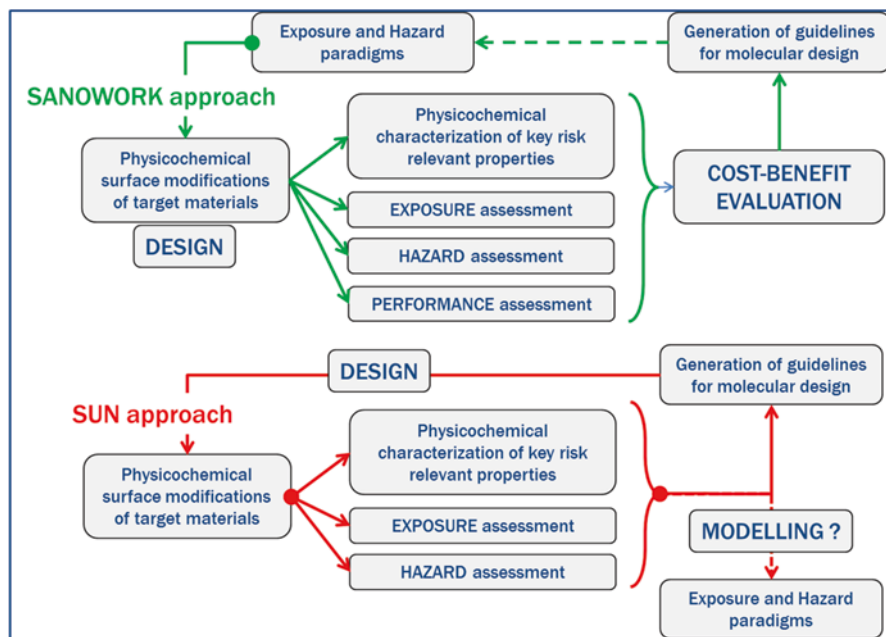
Exposure and Hazard paradigms

Generation of guidelines for molecular design

SANOWORK approach

Physicochemical surface modifications of target materials

DESIGN

Physicochemical characterization of key risk relevant properties

EXPOSURE assessment

HAZARD assessment

PERFORMANCE assessment

COST-BENEFIT EVALUATION

DESIGN

Generation of guidelines for molecular design

SUN approach

Physicochemical surface modifications of target materials

Physicochemical characterization of key risk relevant properties

EXPOSURE assessment

HAZARD assessment

MODELLING ?

Exposure and Hazard paradigms